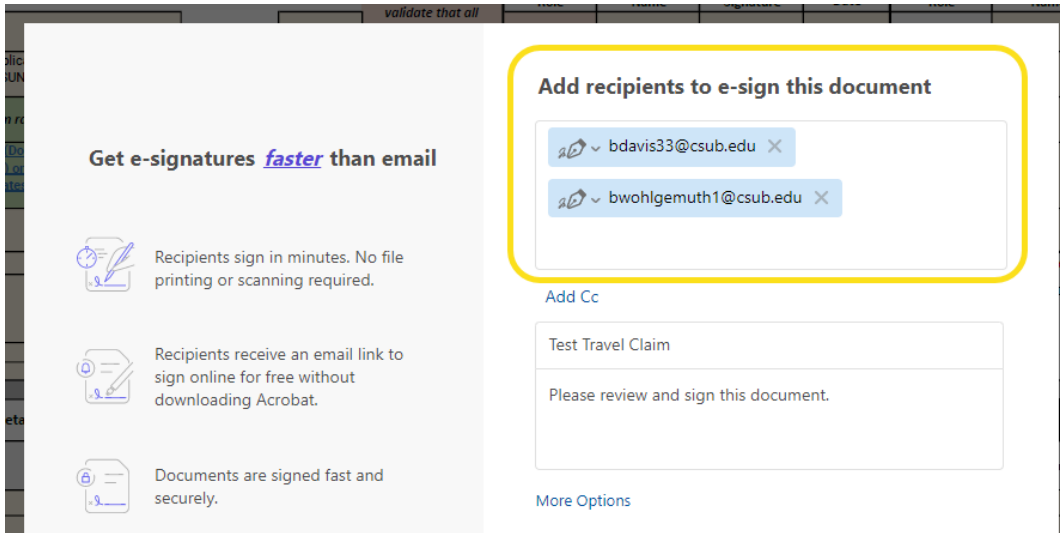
validate that all

Get e-signatures *faster* than email

Recipients sign in minutes. No file printing or scanning required.

Recipients receive an email link to sign online for free without downloading Acrobat.

Documents are signed fast and securely.

Add recipients to e-sign this document

bdavis33@csub.edu ×

bwohlgemuth1@csub.edu ×

Add Cc

Test Travel Claim

Please review and sign this document.

More Options